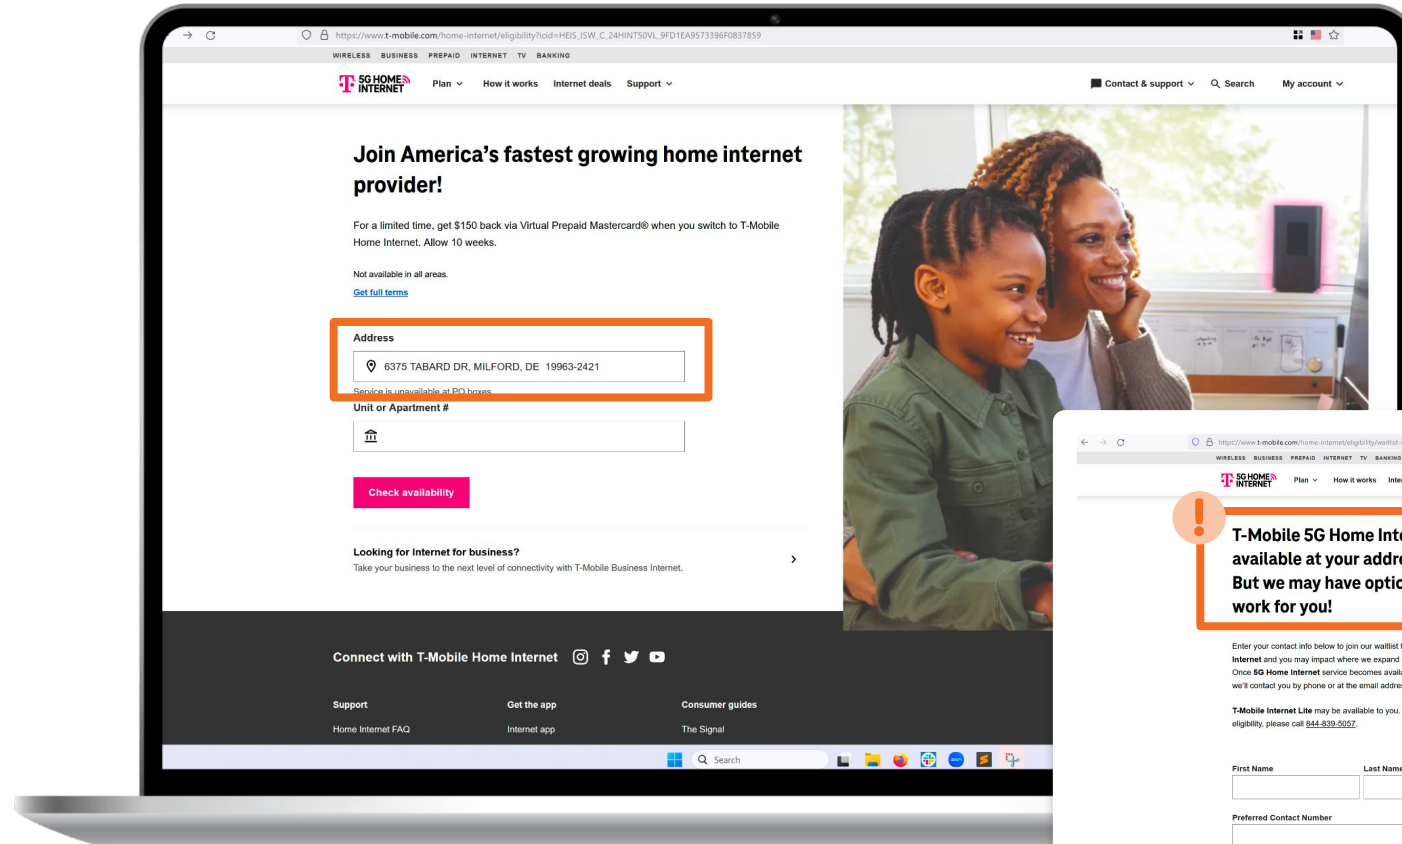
https://www.t-mobile.com/home-internet/eligibility?icid=HEIS_ISW_C_24HINT50VL_9FD1EA9573396F0837859

WIRELESS BUSINESS PREPAID INTERNET TV BANKING

5G HOME INTERNET Plan How it works Internet deals Support

Contact & support Search My account

Join America's fastest growing home internet provider!

For a limited time, get $150 back via Virtual Prepaid Mastercard® when you switch to T-Mobile Home Internet. Allow 10 weeks.

Not available in all areas.

Get full terms

Address

6375 TABARD DR, MILFORD, DE 19963-2421

Service is unavailable at PO boxes.

Unit or Apartment #

Check availability

Looking for Internet for business?

Take your business to the next level of connectivity with T-Mobile Business Internet.

Connect with T-Mobile Home Internet

Support
Home Internet FAQ

Get the app
Internet app

Consumer guides
The Signal

Search

https://www.t-mobile.com/home-internet/eligibility/waitlist

WIRELESS BUSINESS PREPAID INTERNET TV BANKING

5G HOME INTERNET Plan How it works Inte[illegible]

T-Mobile 5G Home Inte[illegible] available at your addre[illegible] But we may have optio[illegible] work for you!

Enter your contact info below to join our waitlist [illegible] Internet and you may impact where we expand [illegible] Once 5G Home Internet service becomes avail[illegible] we'll contact you by phone or at the email addre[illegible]

T-Mobile Internet Lite may be available to you. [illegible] eligibility, please call 844-839-5057.

First Name

Last Name

Preferred Contact Number